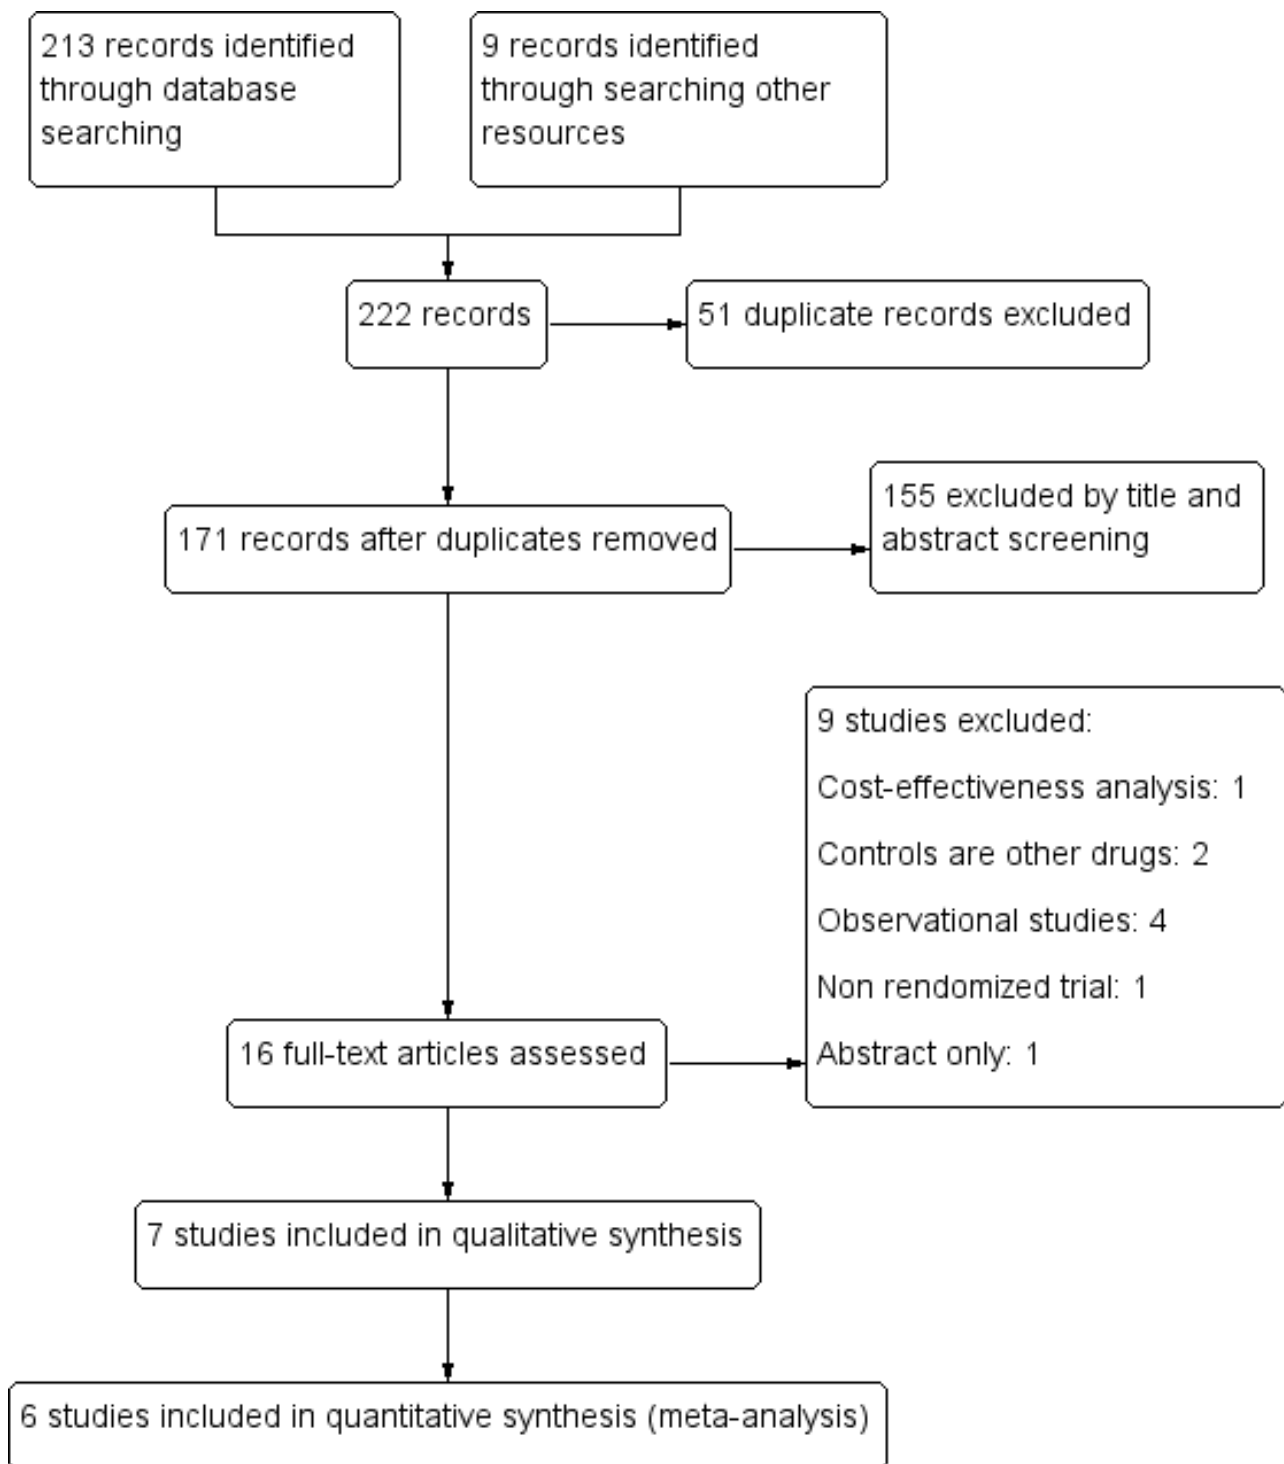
213 records identified through database searching

9 records identified through searching other resources

222 records

51 duplicate records excluded

171 records after duplicates removed

155 excluded by title and abstract screening

9 studies excluded:

Cost-effectiveness analysis: 1

Controls are other drugs: 2

Observational studies: 4

Non rendomized trial: 1

Abstract only: 1

16 full-text articles assessed

7 studies included in qualitative synthesis

6 studies included in quantitative synthesis (meta-analysis)